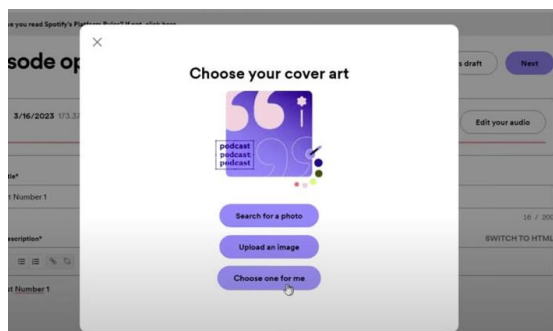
e you read Spotify's Platform Rules? If not, click here

sode op

3/16/2023 173.3

itle*

t Number 1

escription*

t Number 1

s draft

Next

Edit your audio

16 / 200

SWITCH TO HTML

×

Choose your cover art

podcast
podcast
podcast

Search for a photo

Upload an image

Choose one for me